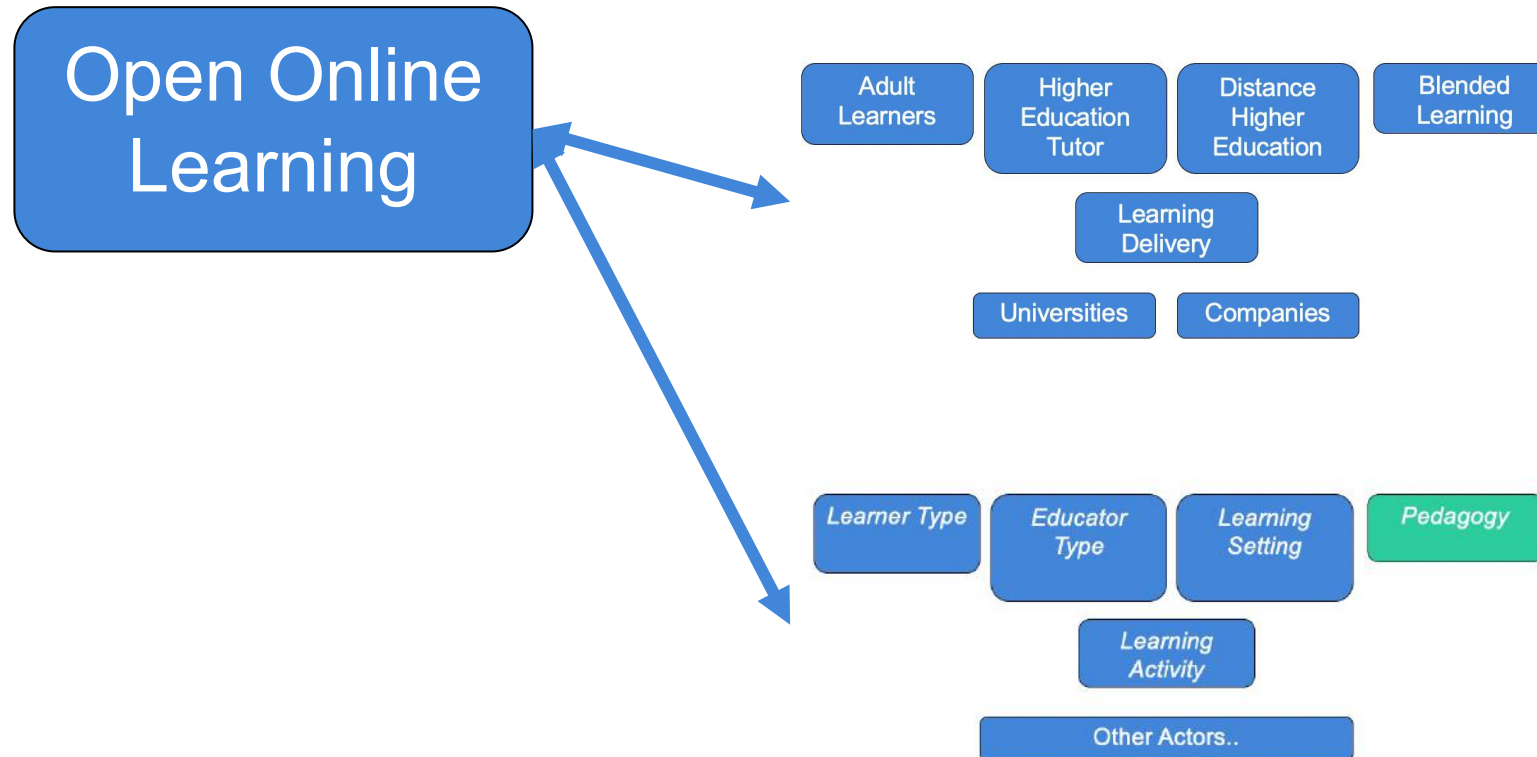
Open Online Learning

Adult Learners

Higher Education Tutor

Distance Higher Education

Blended Learning

Learning Delivery

Universities

Companies

Learner Type

Educator Type

Learning Setting

Pedagogy

Learning Activity

Other Actors..